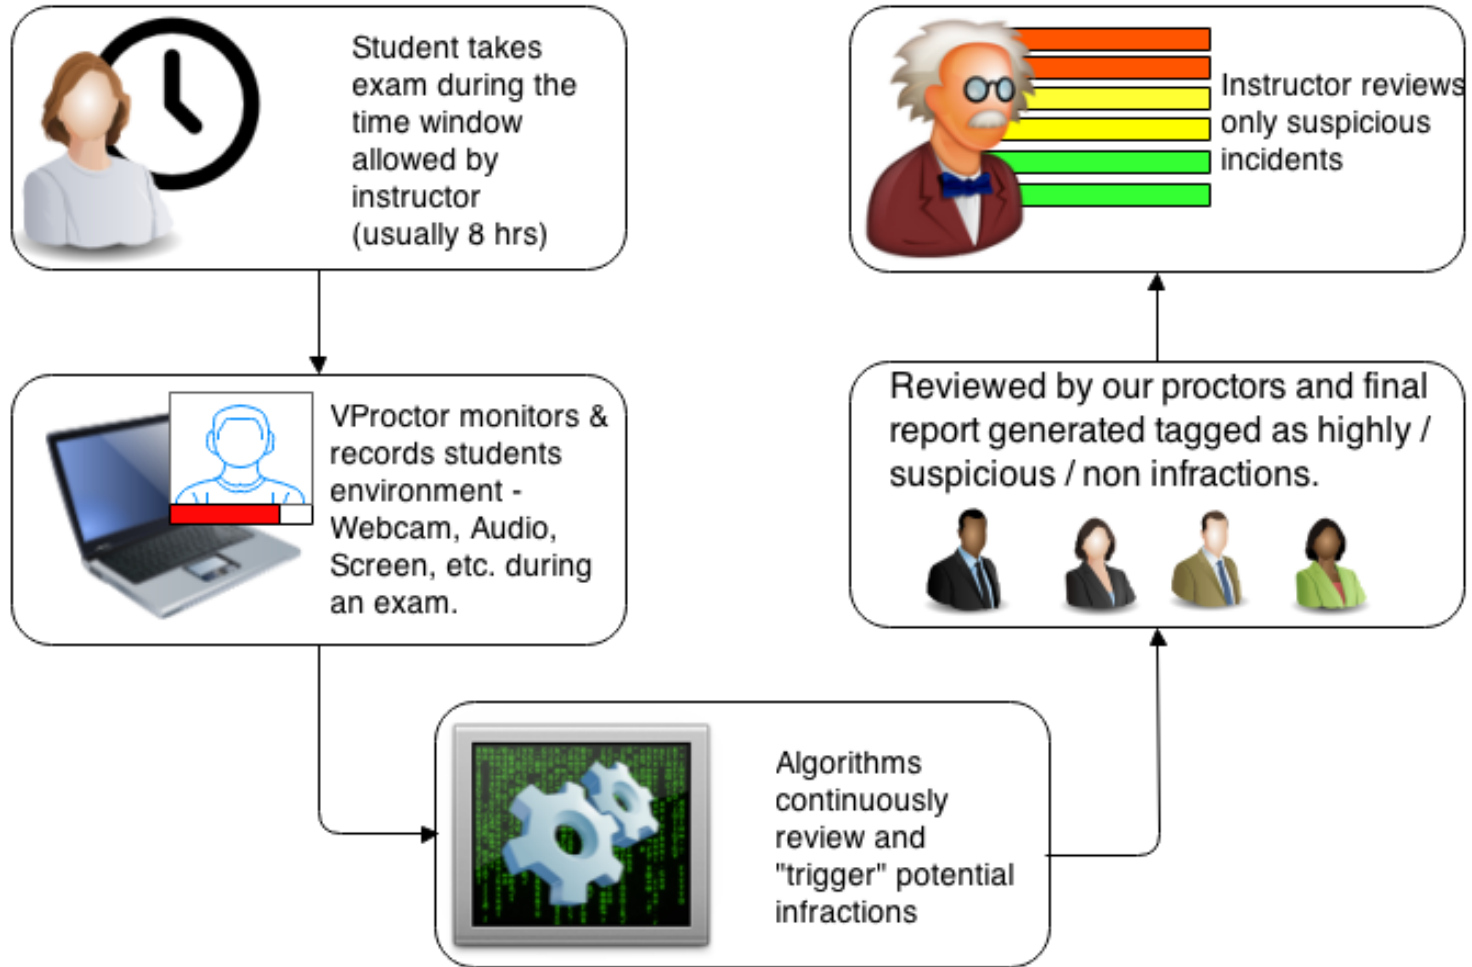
Student takes exam during the time window allowed by instructor (usually 8 hrs)

VProctor monitors & records students environment - Webcam, Audio, Screen, etc. during an exam.

Algorithms continuously review and "trigger" potential infractions

Reviewed by our proctors and final report generated tagged as highly / suspicious / non infractions.

Instructor reviews only suspicious incidents